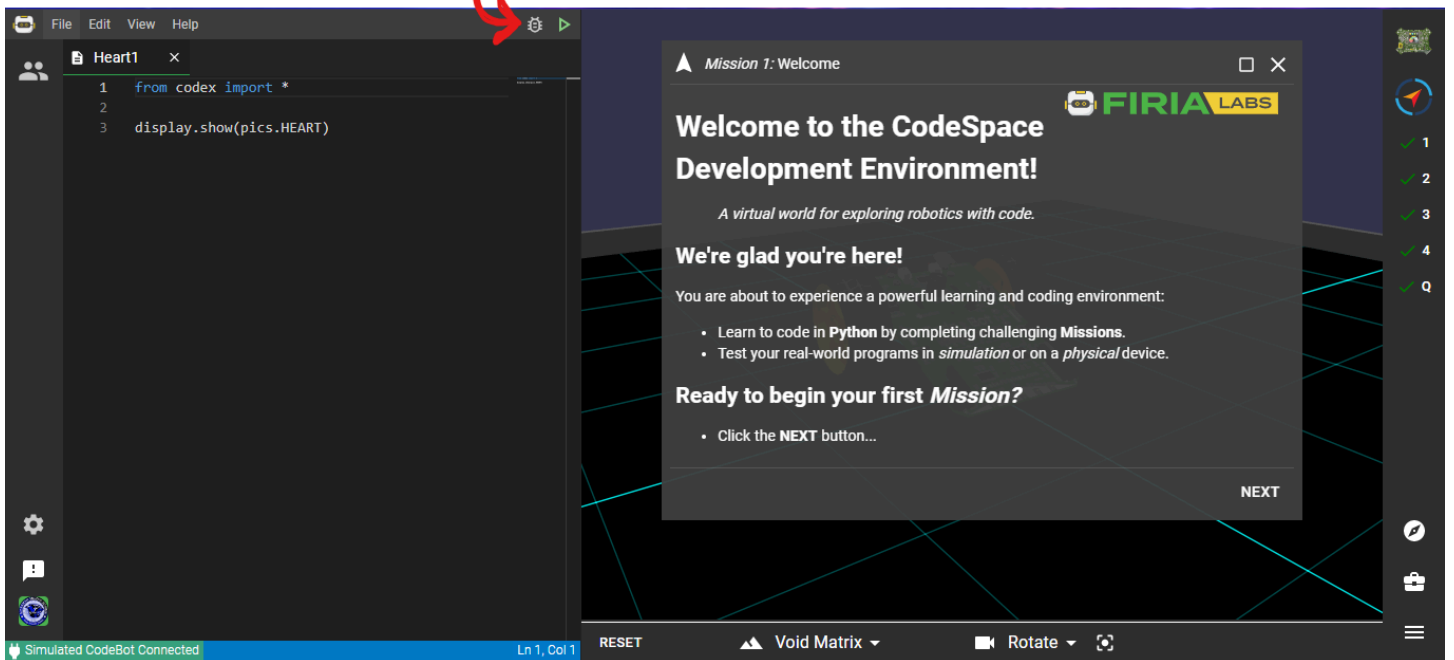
File Edit View Help

Heart1 ×

1 from codex import *
2
3 display.show(pics.HEART)

Simulated CodeBot Connected

Ln 1, Col 1

Mission 1: Welcome

FIRIA LABS

Welcome to the CodeSpace Development Environment!

A virtual world for exploring robotics with code.

We're glad you're here!

You are about to experience a powerful learning and coding environment:

- Learn to code in **Python** by completing challenging **Missions**.
- Test your real-world programs in *simulation* or on a *physical* device.

Ready to begin your first *Mission?*

- Click the **NEXT** button...

NEXT

1
2
3
4
Q

RESET

Void Matrix

Rotate